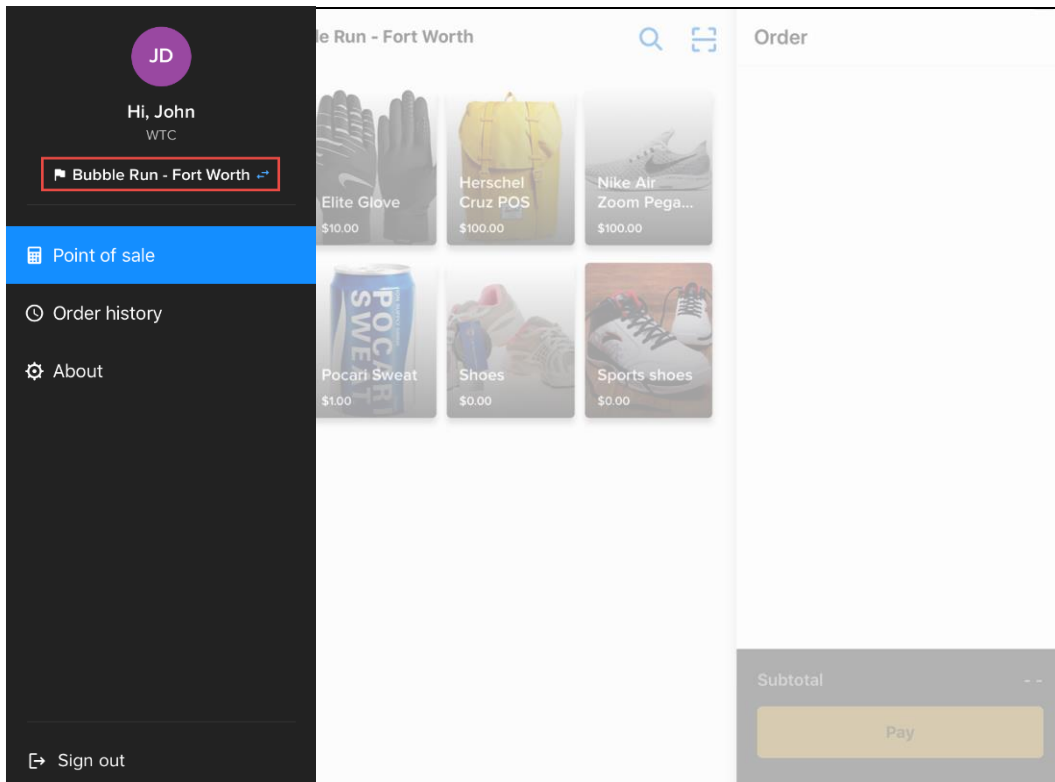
JD

Hi, John

WTC

Bubble Run - Fort Worth

Point of sale

Order history

About

Sign out

le Run - Fort Worth

Elite Glove
$10.00

Herschel Cruz POS
$100.00

Nike Air Zoom Pega...
$100.00

POCARI SWEAT

Pocari Sweat
$1.00

Shoes
$0.00

Sports shoes
$0.00

Order

Subtotal
- -

Pay